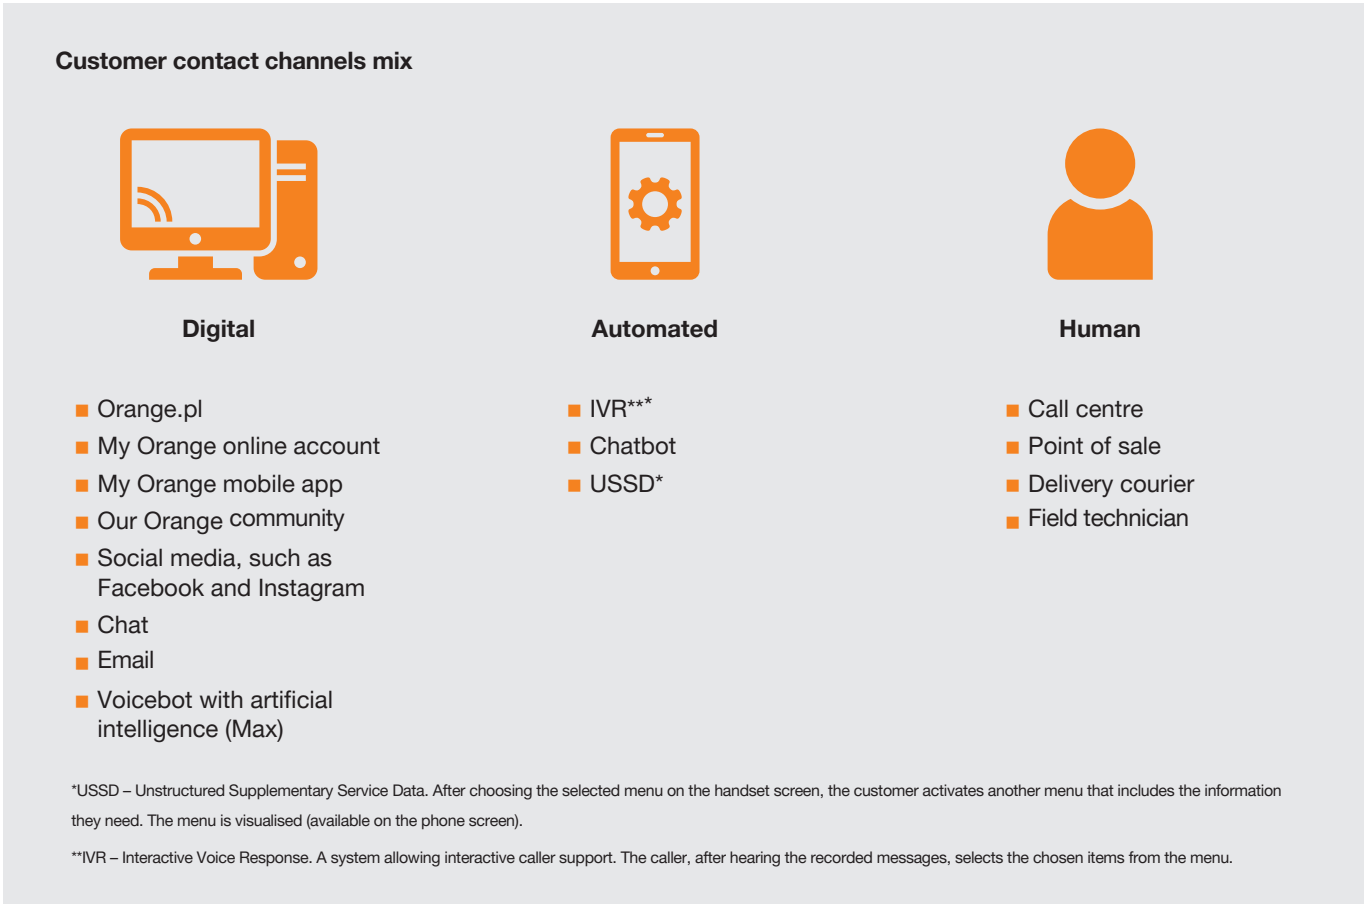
Customer contact channels mix

Digital

- Orange.pl
- My Orange online account
- My Orange mobile app
- Our Orange community
- Social media, such as Facebook and Instagram
- Chat
- Email
- Voicebot with artificial intelligence (Max)

Automated

- IVR***
- Chatbot
- USSD*

Human

- Call centre
- Point of sale
- Delivery courier
- Field technician

*USSD – Unstructured Supplementary Service Data. After choosing the selected menu on the handset screen, the customer activates another menu that includes the information they need. The menu is visualised (available on the phone screen).

**IVR – Interactive Voice Response. A system allowing interactive caller support. The caller, after hearing the recorded messages, selects the chosen items from the menu.